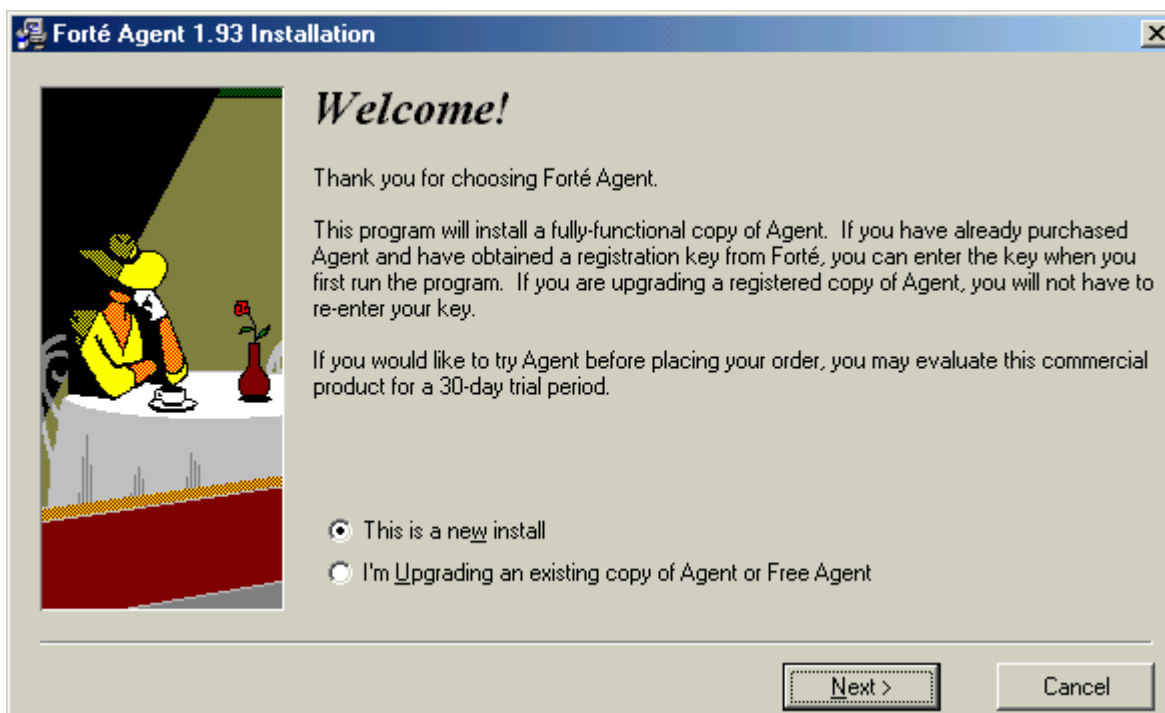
Forté Agent 1.93 Installation

Welcome!

Thank you for choosing Forté Agent.

This program will install a fully-functional copy of Agent. If you have already purchased Agent and have obtained a registration key from Forté, you can enter the key when you first run the program. If you are upgrading a registered copy of Agent, you will not have to re-enter your key.

If you would like to try Agent before placing your order, you may evaluate this commercial product for a 30-day trial period.

This is a new install

I'm Upgrading an existing copy of Agent or Free Agent

Next >

Cancel